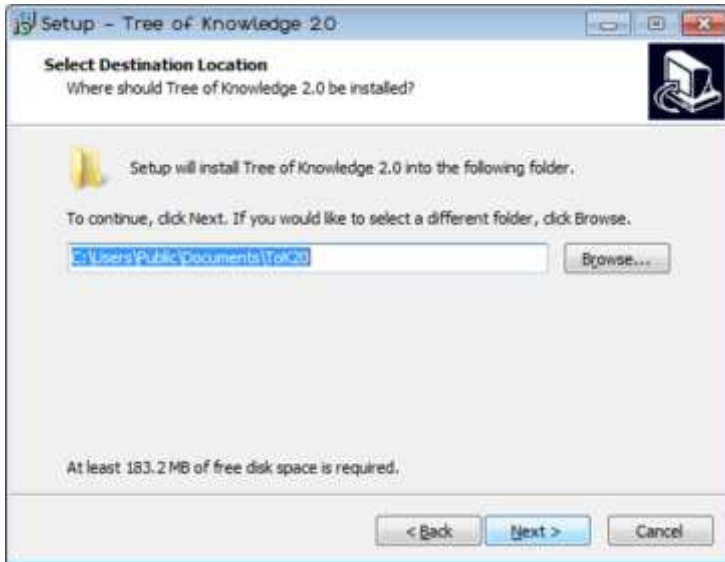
Setup - Tree of Knowledge 2.0

Select Destination Location
Where should Tree of Knowledge 2.0 be installed?

Setup will install Tree of Knowledge 2.0 into the following folder.

To continue, click Next. If you would like to select a different folder, click Browse.

C:\Users\Public\Documents\ToK20

Browse...

At least 183.2 MB of free disk space is required.

< Back

Next >

Cancel